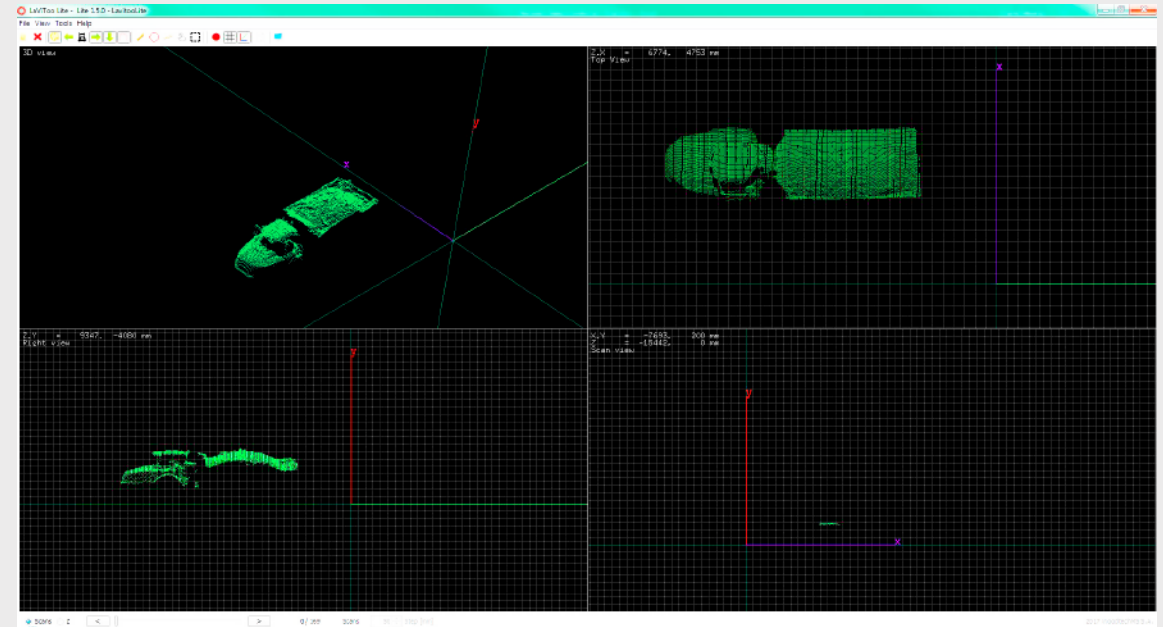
LeViToo Lite - Lite 1.5.0 - Levitool.lite

File View Tools Help

3D view

y

x

Z,X = 6774, 4753 mm
Top View

x

Z,Y = 9347, -4080 mm
Right view

y

X,Y = -7693, 200 mm
Z = -15442, 0 mm
Scan view

y

x

Scans 2 < > 0/ 269 Scans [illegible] Stop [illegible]